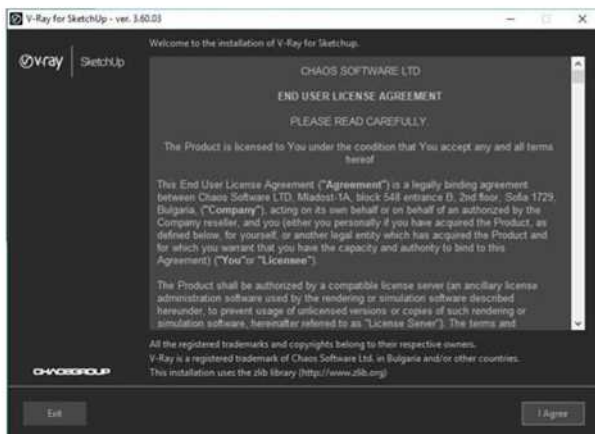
V-Ray for SketchUp - ver. 3.60.03

vray | SketchUp

Welcome to the installation of V-Ray for Sketchup.

CHAOS SOFTWARE LTD

END USER LICENSE AGREEMENT

PLEASE READ CAREFULLY.

The Product is licensed to You under the condition that You accept any and all terms hereof

This End User License Agreement ("Agreement") is a legally binding agreement between Chaos Software LTD, Mladost-1A, block 548 entrance B, 2nd floor, Sofia 1729, Bulgaria, ("Company"), acting on its own behalf or on behalf of an authorized by the Company reseller, and you (either you personally if you have acquired the Product, as defined below, for yourself, or another legal entity which has acquired the Product and for which you warrant that you have the capacity and authority to bind to this Agreement) ("You"or "Licensee").

The Product shall be authorized by a compatible license server (an ancillary license administration software used by the rendering or simulation software described hereunder, to prevent usage of unlicensed versions or copies of such rendering or simulation software, hereafter referred to as "License Server"). The terms and

All the registered trademarks and copyrights belong to their respective owners.
V-Ray is a registered trademark of Chaos Software Ltd. in Bulgaria and/or other countries.
This installation uses the zlib library (http://www.zlib.org)

CHAOSGROUP

Exit

I Agree